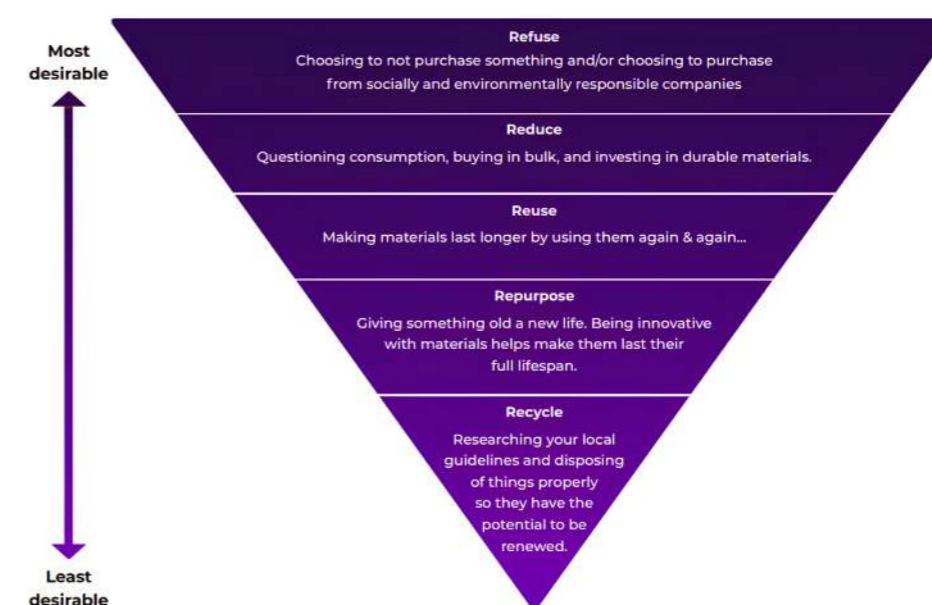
Most desirable

Refuse
Choosing to not purchase something and/or choosing to purchase from socially and environmentally responsible companies

Reduce
Questioning consumption, buying in bulk, and investing in durable materials.

Reuse
Making materials last longer by using them again & again...

Repurpose
Giving something old a new life. Being innovative with materials helps make them last their full lifespan.

Recycle
Researching your local guidelines and disposing of things properly so they have the potential to be renewed.

Least desirable